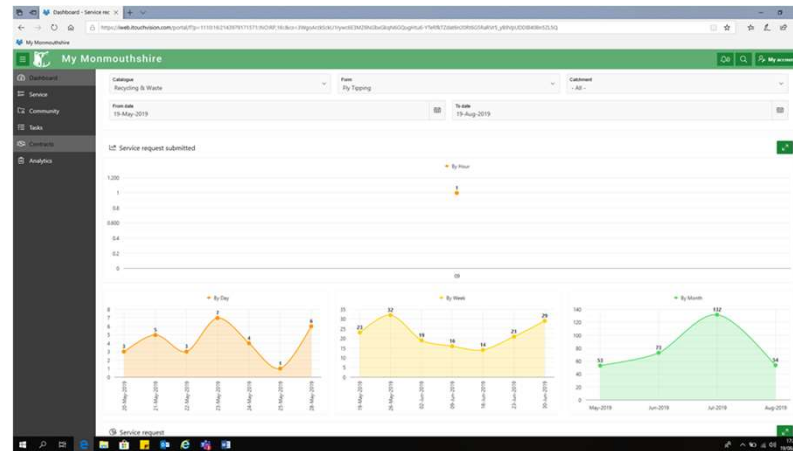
Dashboard - Service rec ×

https://iweb.itouchvision.com/portal/f?p=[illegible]

My Monmouthshire

My Monmouthshire

My account

Dashboard

Service

Community

Tasks

Contracts

Analytics

Catalogue
Recycling & Waste

Form
Fly Tipping

Catchment
- All -

From date
19-May-2019

To date
19-Aug-2019

Service request submitted

By Hour

1.200
1
0.8
0.600
0.4
0.2
0

1

09

By Day

8
7
6
5
4
3
2
1
0

3 5 3 7 4 1 6

20-May-2019
21-May-2019
22-May-2019
23-May-2019
24-May-2019
25-May-2019
28-May-2019

By Week

35
30
25
20
15
10
5
0

23 32 19 16 14 21 29

19-May-2019
26-May-2019
02-Jun-2019
09-Jun-2019
16-Jun-2019
23-Jun-2019
30-Jun-2019

By Month

140
120
100
80
60
40
20
0

53 71 132 54

May-2019
Jun-2019
Jul-2019
Aug-2019

Service request